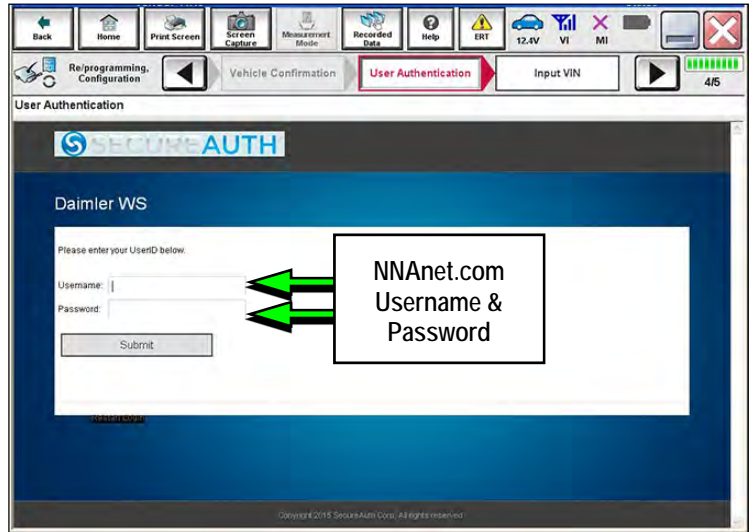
Back
Home
Print Screen
Screen Capture
Measurement Mode
Recorded Data
Help
ERT
12.4V
VI
MI

Re/programming, Configuration
Vehicle Confirmation
User Authentication
Input VIN
4/5

User Authentication

SECUREAUTH

Daimler WS

Please enter your UserID below.

Username:
Password:
Submit

NNAnet.com Username & Password

Restart Login

Copyright 2015 SecureAuth Corp. All rights reserved.